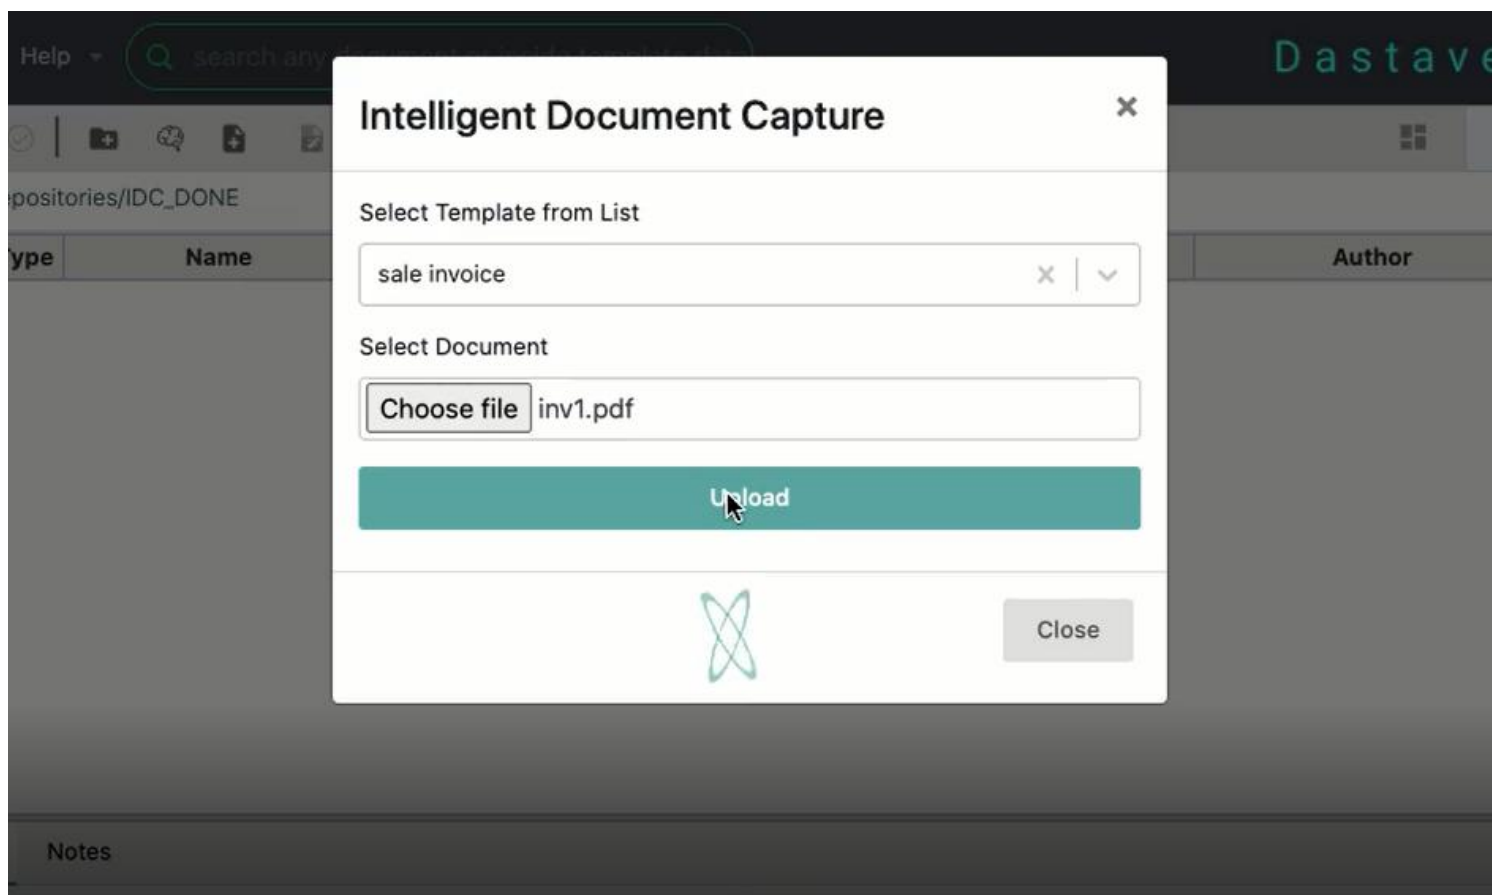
Help

search any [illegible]

Dastave

epositories/IDC_DONE

ype

Name

Author

Intelligent Document Capture

×

Select Template from List

sale invoice

Select Document

Choose file inv1.pdf

Upload

Close

Notes